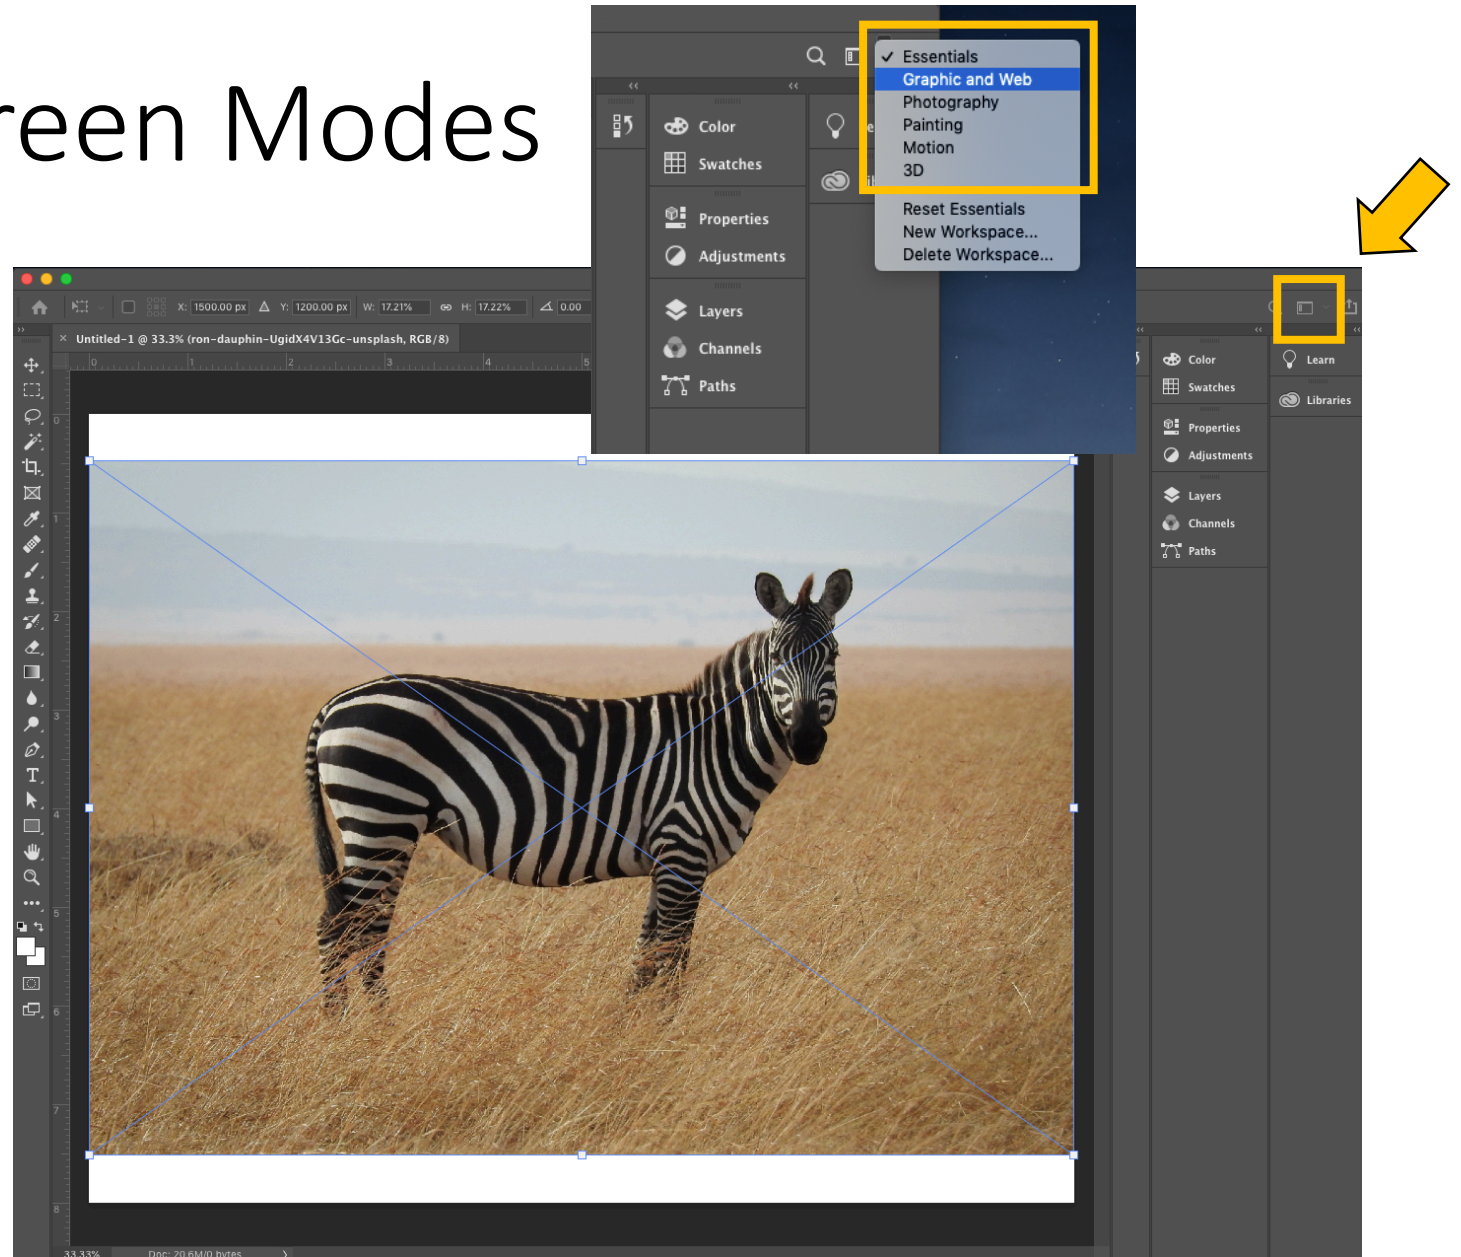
reen Modes

✓ Essentials
Graphic and Web
Photography
Painting
Motion
3D
Reset Essentials
New Workspace...
Delete Workspace...

Color
Swatches
Properties
Adjustments
Layers
Channels
Paths

X: 1500.00 px Y: 1200.00 px W: 17.21% H: 17.22% 0.00

Untitled-1 @ 33.3% (ron-dauphin-UgidX4V13Gc-unsplash, RGB/8)

Color
Swatches
Properties
Adjustments
Layers
Channels
Paths
Learn
Libraries

33.33% Doc: 20.6M/0 bytes